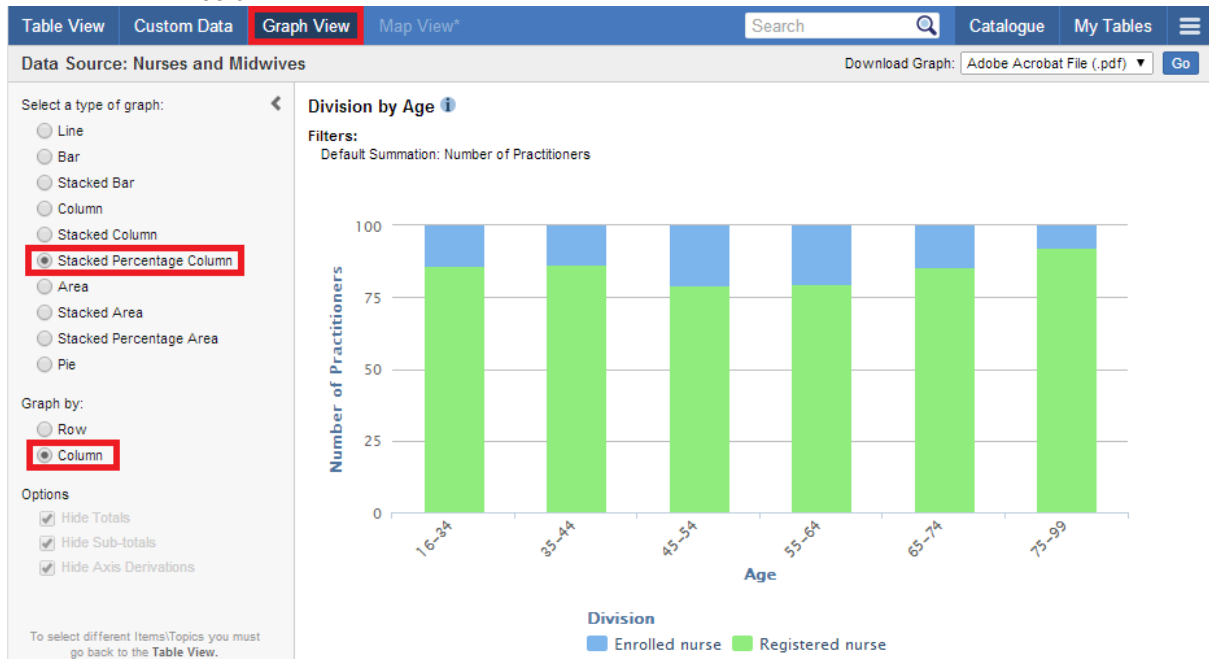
Table View | Custom Data | Graph View | Map View* | Search | Catalogue | My Tables

Data Source: Nurses and Midwives

Download Graph: Adobe Acrobat File (.pdf) ▼ Go

Select a type of graph:

Line
Bar
Stacked Bar
Column
Stacked Column
Stacked Percentage Column
Area
Stacked Area
Stacked Percentage Area
Pie

Graph by:

Row
Column

Options

Hide Totals
Hide Sub-totals
Hide Axis Derivations

To select different Items\Topics you must go back to the **Table View**.

Division by Age

Filters:
Default Summation: Number of Practitioners

Number of Practitioners

100
75
50
25
0

16–34
35–44
45–54
55–64
65–74
75–99

Age

Division

Enrolled nurse
Registered nurse